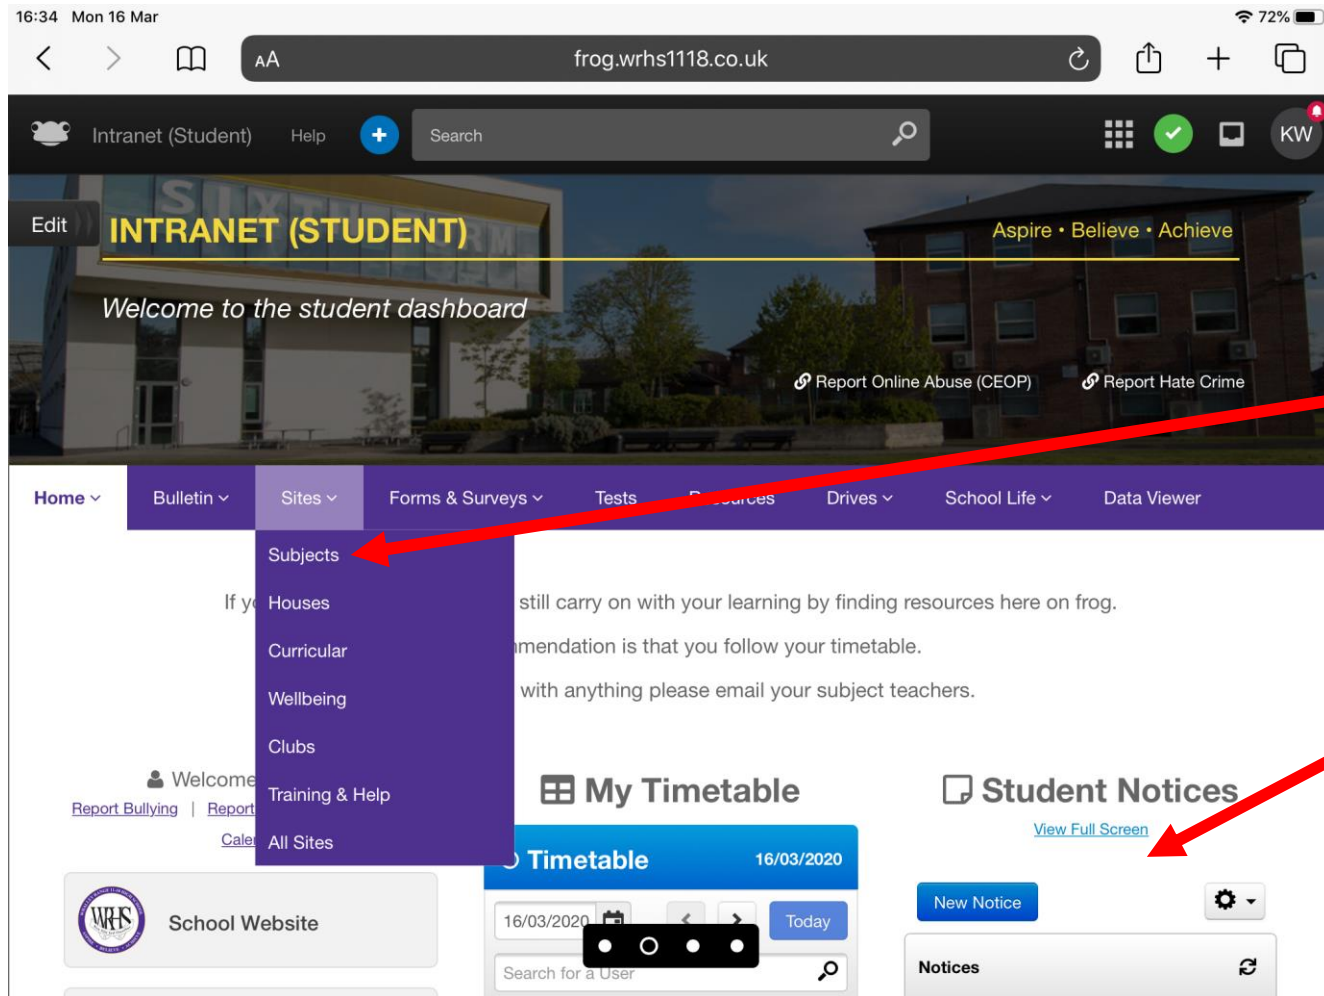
16:34 Mon 16 Mar

72%

AA frog.wrhs1118.co.uk

Intranet (Student) Help Search

KW

Edit

INTRANET (STUDENT)

Aspire • Believe • Achieve

Welcome to the student dashboard

Report Online Abuse (CEOP) Report Hate Crime

Home Bulletin Sites Forms & Surveys Tests R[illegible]ources Drives School Life Data Viewer

Subjects
Houses
Curricular
Wellbeing
Clubs
Training & Help
All Sites

If y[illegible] still carry on with your learning by finding resources here on frog.

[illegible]mendation is that you follow your timetable.

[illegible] with anything please email your subject teachers.

Welcome

Report Bullying | Report

Cale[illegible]

School Website

My Timetable

Timetable 16/03/2020

16/03/2020 Today

Search for a User

Student Notices

View Full Screen

New Notice

Notices